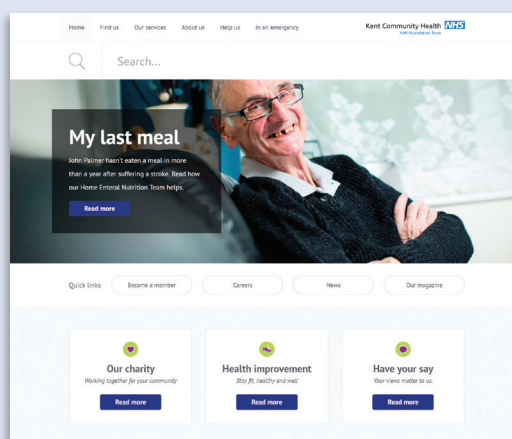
Home Find us Our services About us Help us In an emergency

Kent Community Health NHS
NHS Foundation Trust

Search...

My last meal

John Palmer hasn't eaten a meal in more than a year after suffering a stroke. Read how our Home Enteral Nutrition Team helps.

Read more

Quick links Become a member Careers News Our magazine

Our charity
Working together for your community
Read more

Health improvement
Stay fit, healthy and well
Read more

Have your say
Your views matter to us.
Read more